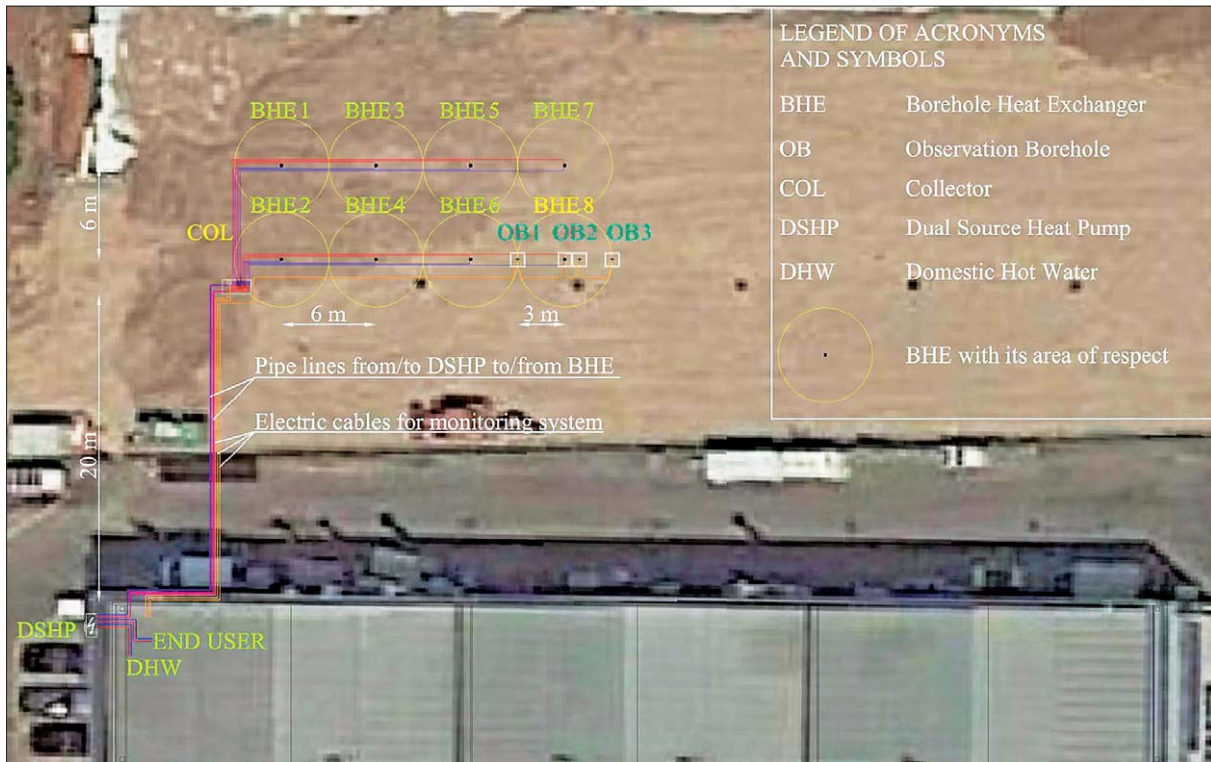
BHE 1 BHE 3 BHE 5 BHE 7

BHE 2 BHE 4 BHE 6 BHE 8

COL

OB1 OB2 OB3

6 m

6 m

3 m

20 m

Pipe lines from/to DSHP to/from BHE

Electric cables for monitoring system

DSHP

END USER

DHW

LEGEND OF ACRONYMS AND SYMBOLS

| | |
|---|---|
| BHE | Borehole Heat Exchanger |
| OB | Observation Borehole |
| COL | Collector |
| DSHP | Dual Source Heat Pump |
| DHW | Domestic Hot Water |

BHE with its area of respect